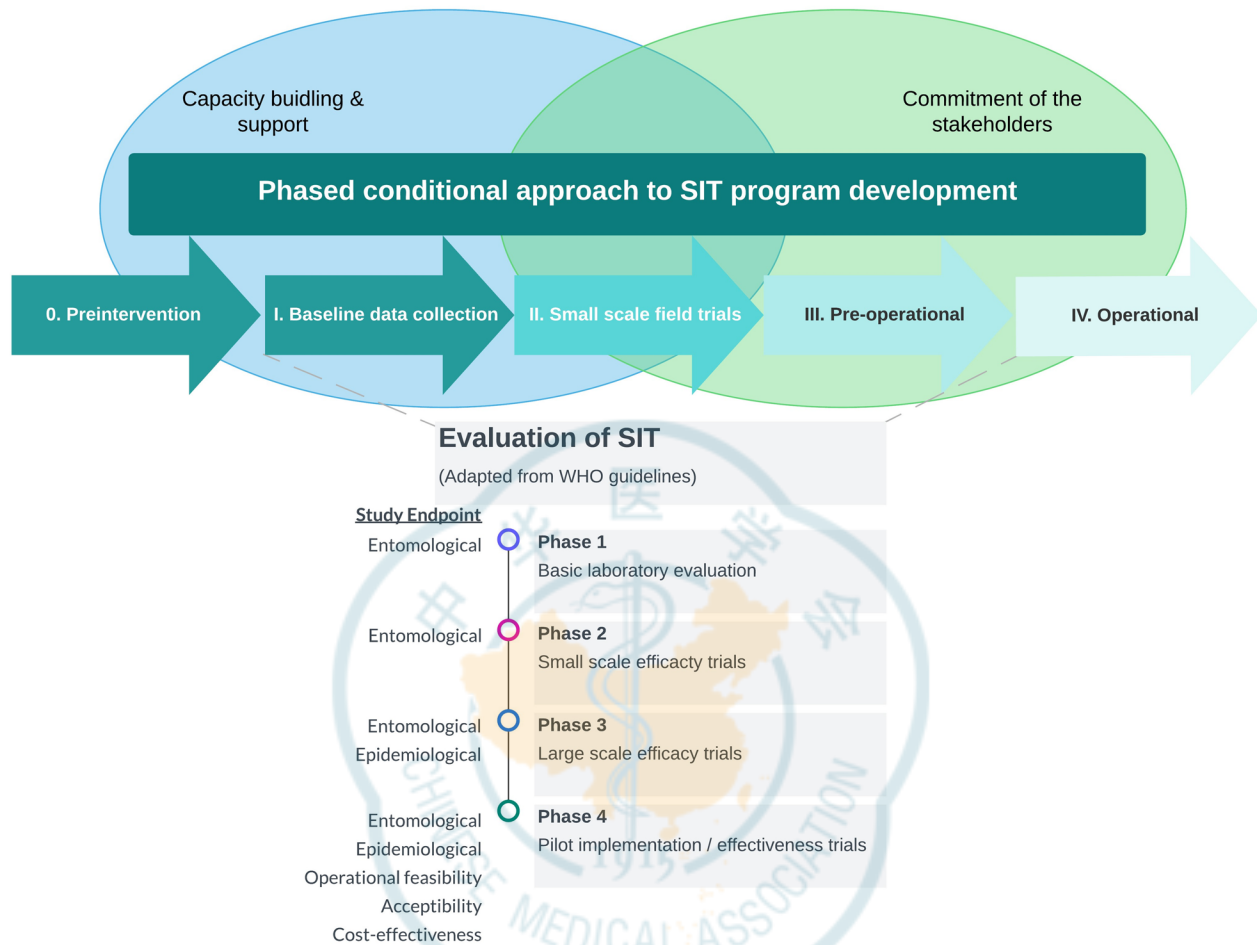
Capacity buidling & support

Commitment of the stakeholders

Phased conditional approach to SIT program development

0. Preintervention

I. Baseline data collection

II. Small scale field trials

III. Pre-operational

IV. Operational

Evaluation of SIT

(Adapted from WHO guidelines)

Study Endpoint

Entomological

Phase 1
Basic laboratory evaluation

Entomological

Phase 2
Small scale efficacty trials

Entomological
Epidemiological

Phase 3
Large scale efficacy trials

Entomological
Epidemiological
Operational feasibility
Acceptibility
Cost-effectiveness

Phase 4
Pilot implementation / effectiveness trials

CHINESE MEDICAL ASSOCIATION

1915